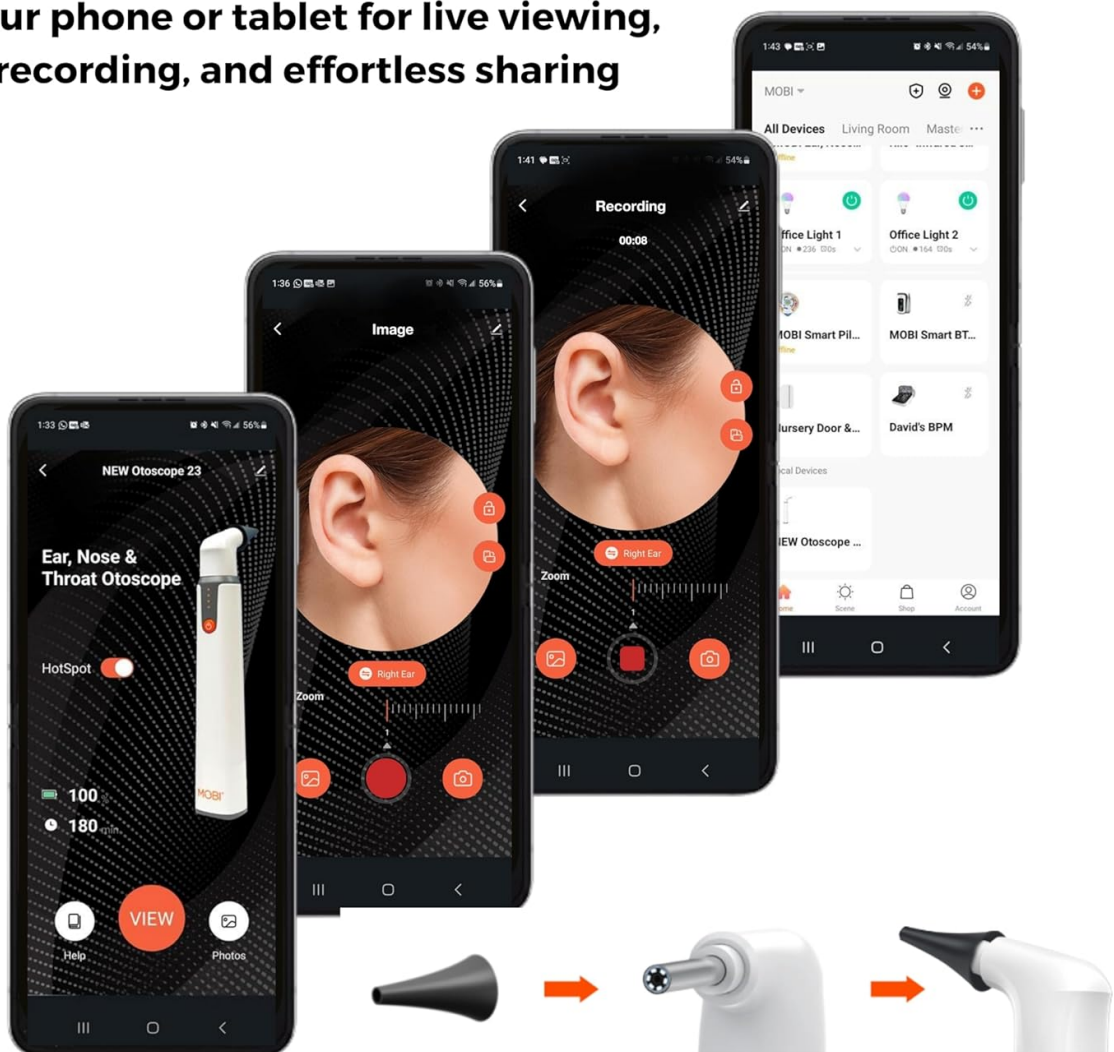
ur phone or tablet for live viewing, recording, and effortless sharing

1:43 54%
MOBI
All Devices Living Room Maste ···
ffline
Office Light 1
ON ●236 0s
Office Light 2
ON ●164 0s
MOBI Smart Pil...
ffline
MOBI Smart BT...
ursery Door &...
David's BPM
ocal Devices
EW Otoscope ...
ome Scene Shop Account

1:41 54%
Recording
00:08
Right Ear
Zoom

1:36 56%
Image
Right Ear
Zoom

1:33 56%
NEW Otoscope 23
Ear, Nose & Throat Otoscope
HotSpot
100 %
180 min
MOBI
VIEW
Help
Photos